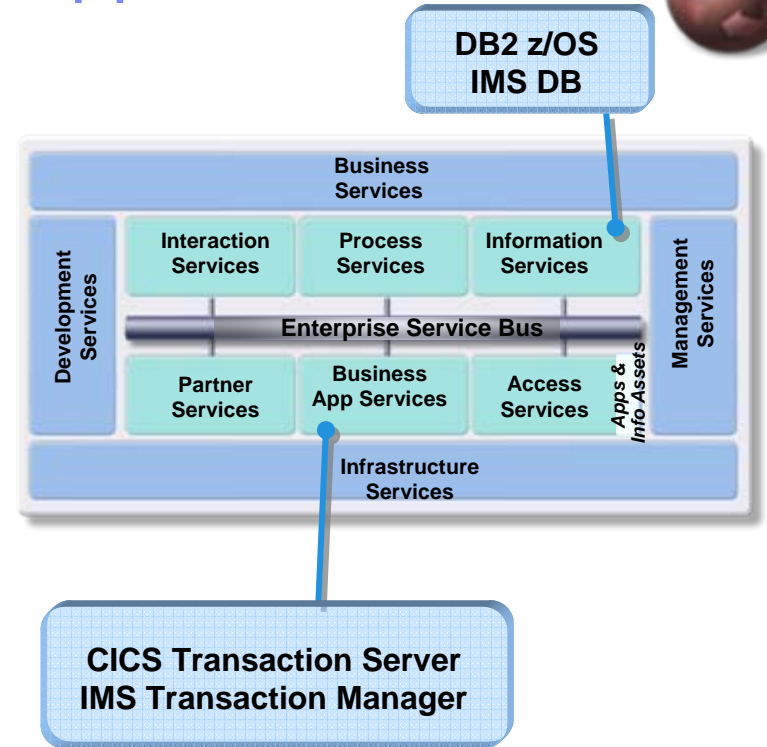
DB2 z/OS
IMS DB

Business Services

Development Services

Interaction Services

Process Services

Information Services

Management Services

Enterprise Service Bus

Partner Services

Business App Services

Access Services

Apps & Info Assets

Infrastructure Services

CICS Transaction Server
IMS Transaction Manager